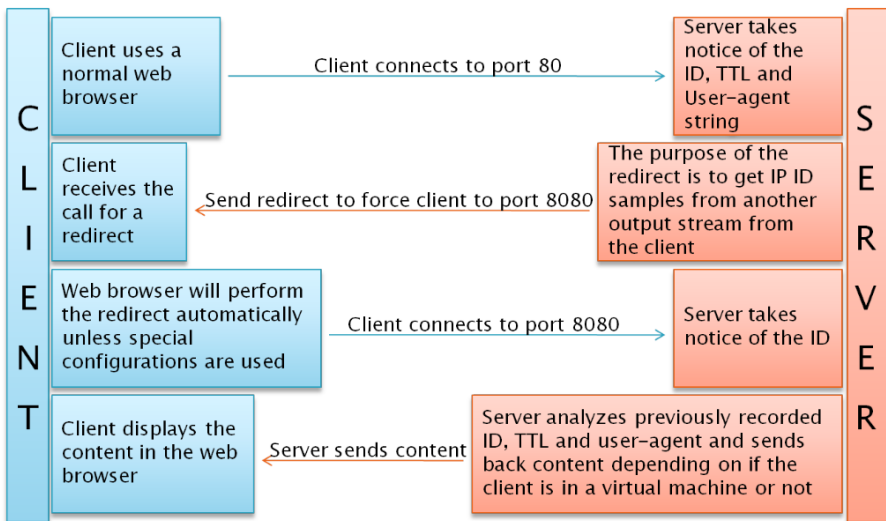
CLIENT

Client uses a normal web browser

Client connects to port 80

Server takes notice of the ID, TTL and User-agent string

SERVER

Client receives the call for a redirect

Send redirect to force client to port 8080

The purpose of the redirect is to get IP ID samples from another output stream from the client

Web browser will perform the redirect automatically unless special configurations are used

Client connects to port 8080

Server takes notice of the ID

Client displays the content in the web browser

Server sends content

Server analyzes previously recorded ID, TTL and user-agent and sends back content depending on if the client is in a virtual machine or not